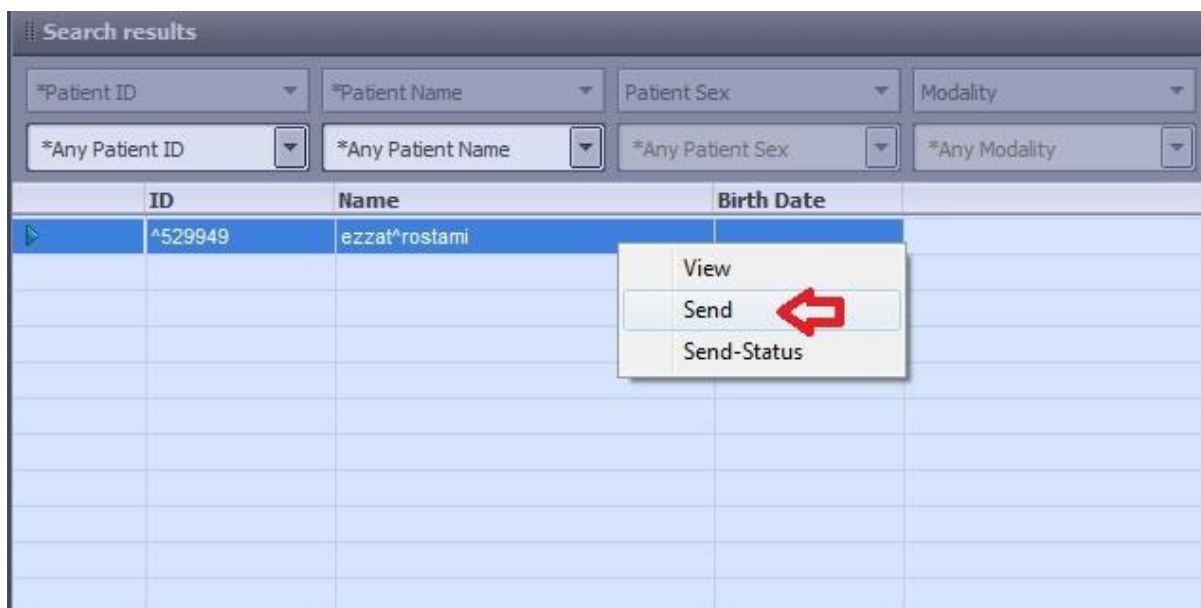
Search results

*Patient ID
*Patient Name
Patient Sex
Modality

*Any Patient ID
*Any Patient Name
*Any Patient Sex
*Any Modality

| ID | Name | Birth Date |
|---|---|---|
| ^529949 | ezzat^rostami | |

View
Send
Send-Status